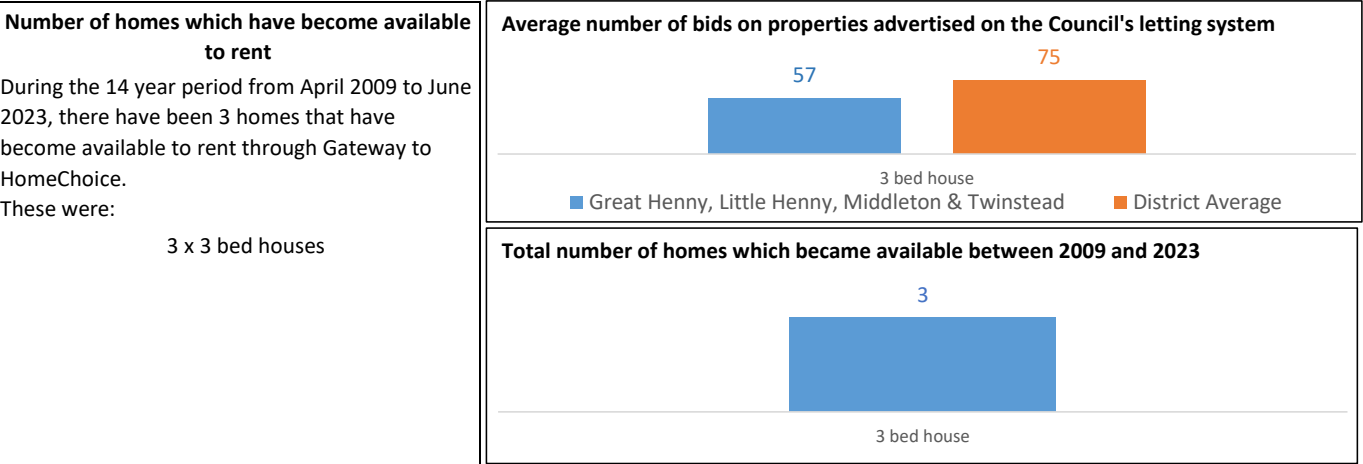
Number of homes which have become available to rent

During the 14 year period from April 2009 to June 2023, there have been 3 homes that have become available to rent through Gateway to HomeChoice.
These were:

3 x 3 bed houses

Average number of bids on properties advertised on the Council's letting system

57

75

3 bed house

Great Henny, Little Henny, Middleton & Twinstead

District Average

Total number of homes which became available between 2009 and 2023

3

3 bed house